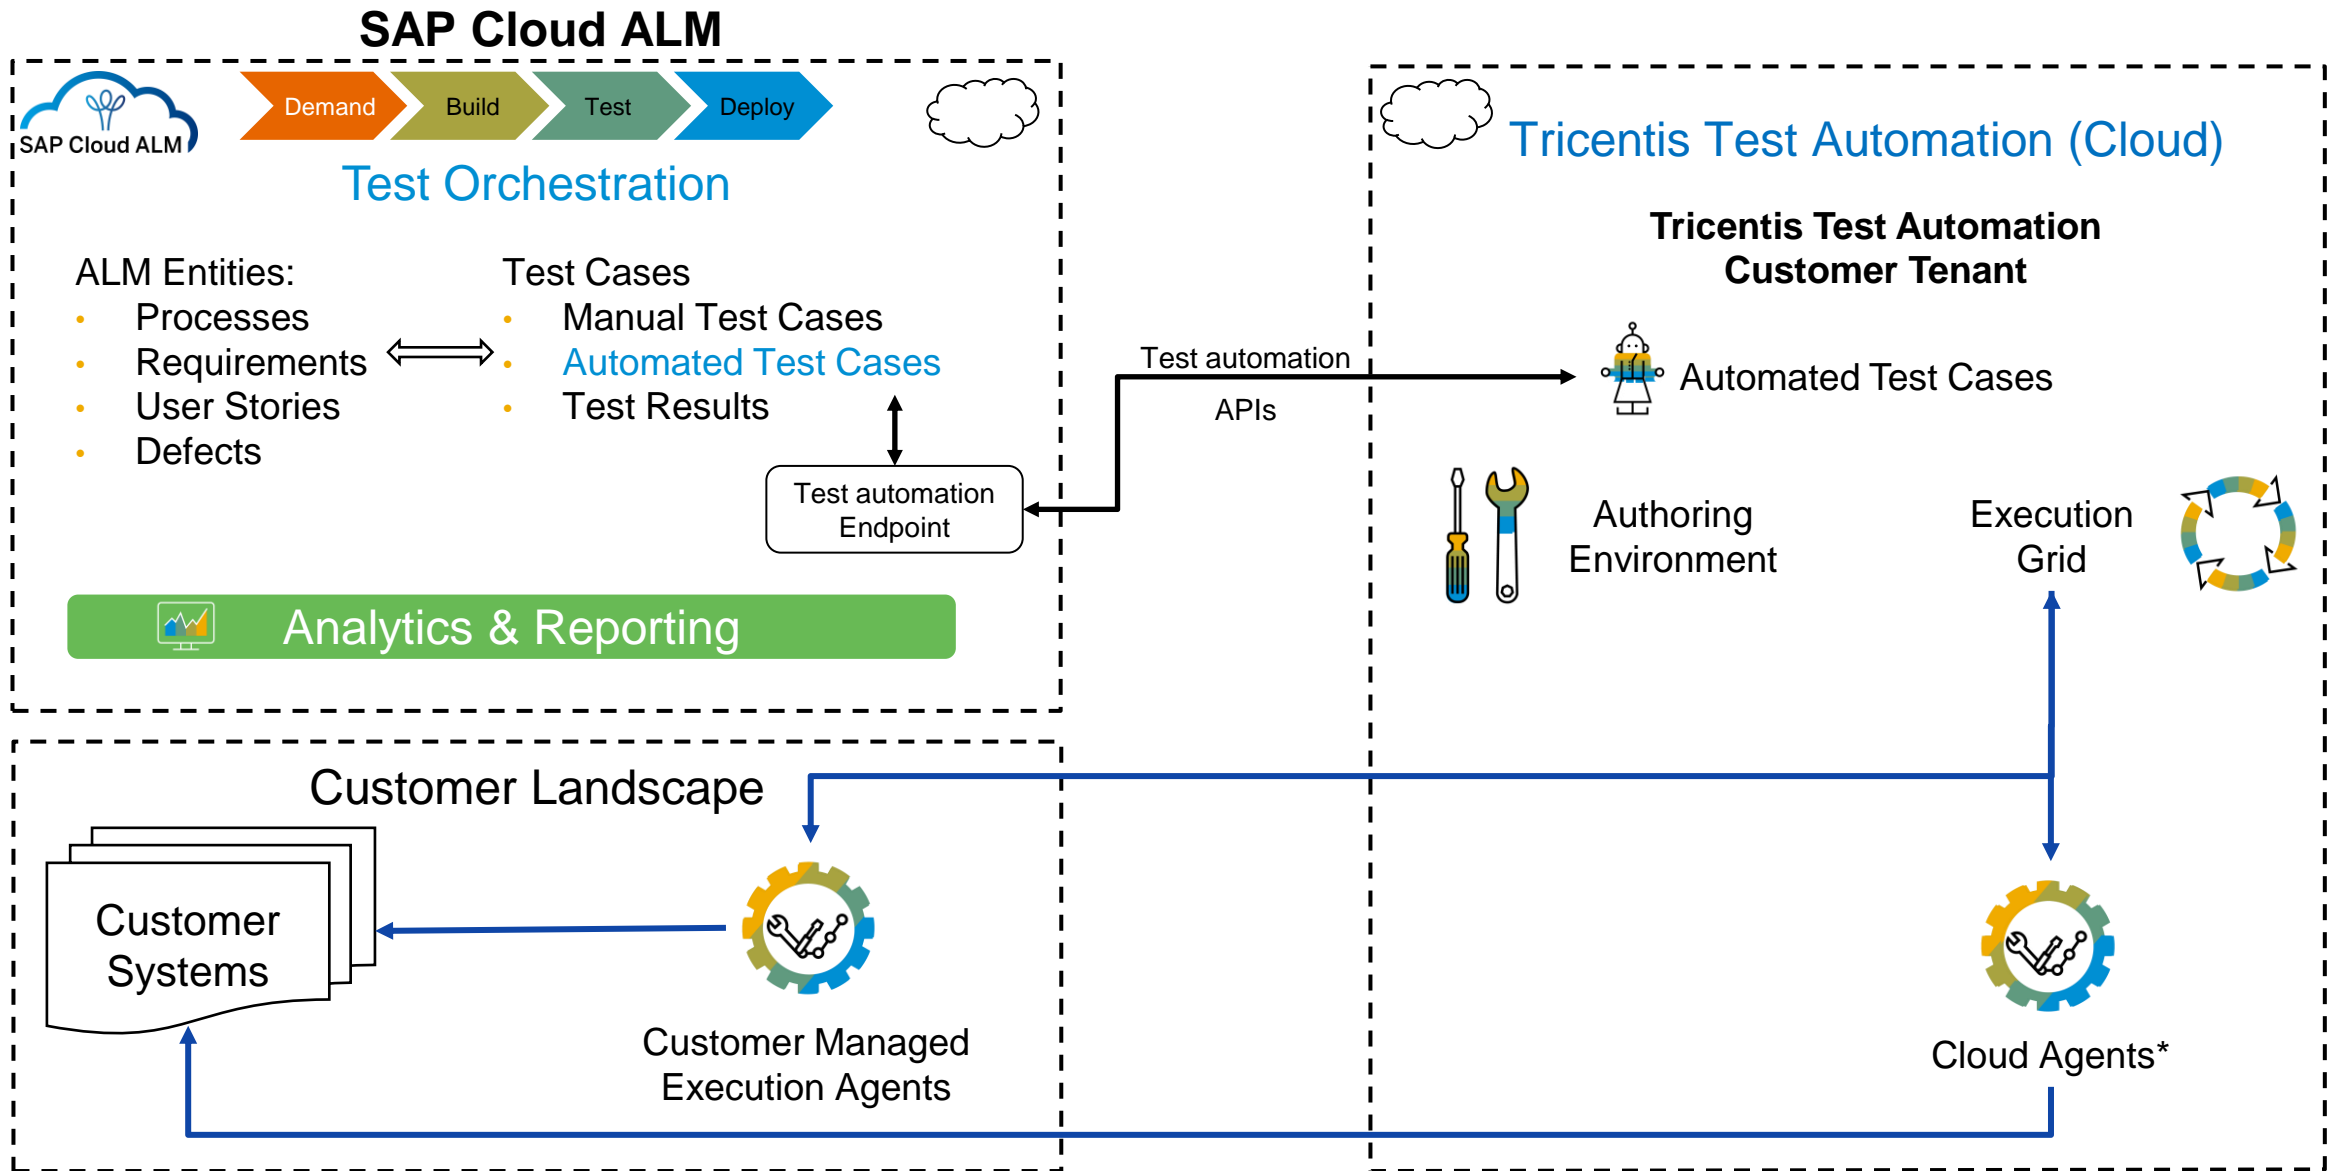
SAP Cloud ALM

SAP Cloud ALM

Demand Build Test Deploy

Test Orchestration

ALM Entities:
• Processes
• Requirements
• User Stories
• Defects

Test Cases
• Manual Test Cases
• Automated Test Cases
• Test Results

Test automation Endpoint

Analytics & Reporting

Test automation
APIs

Tricentis Test Automation (Cloud)

Tricentis Test Automation Customer Tenant

Automated Test Cases

Authoring Environment

Execution Grid

Customer Landscape

Customer Systems

Customer Managed Execution Agents

Cloud Agents*